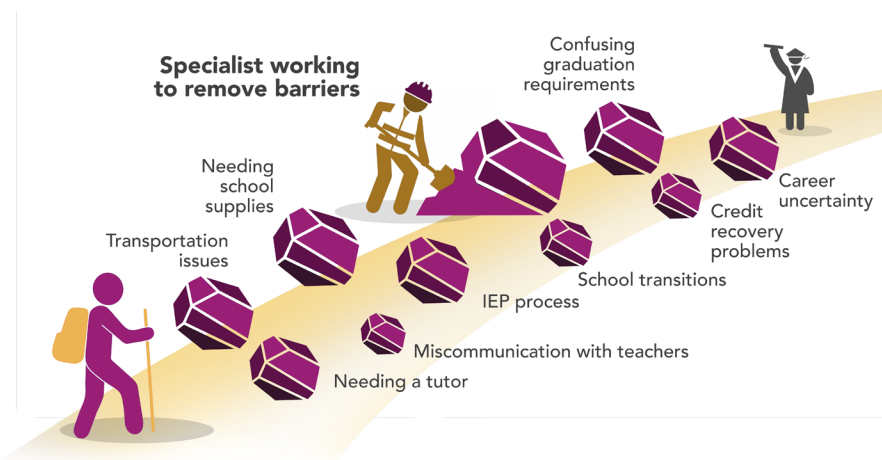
Specialist working to remove barriers

Confusing graduation requirements

Needing school supplies

Career uncertainty

Credit recovery problems

Transportation issues

School transitions

IEP process

Miscommunication with teachers

Needing a tutor